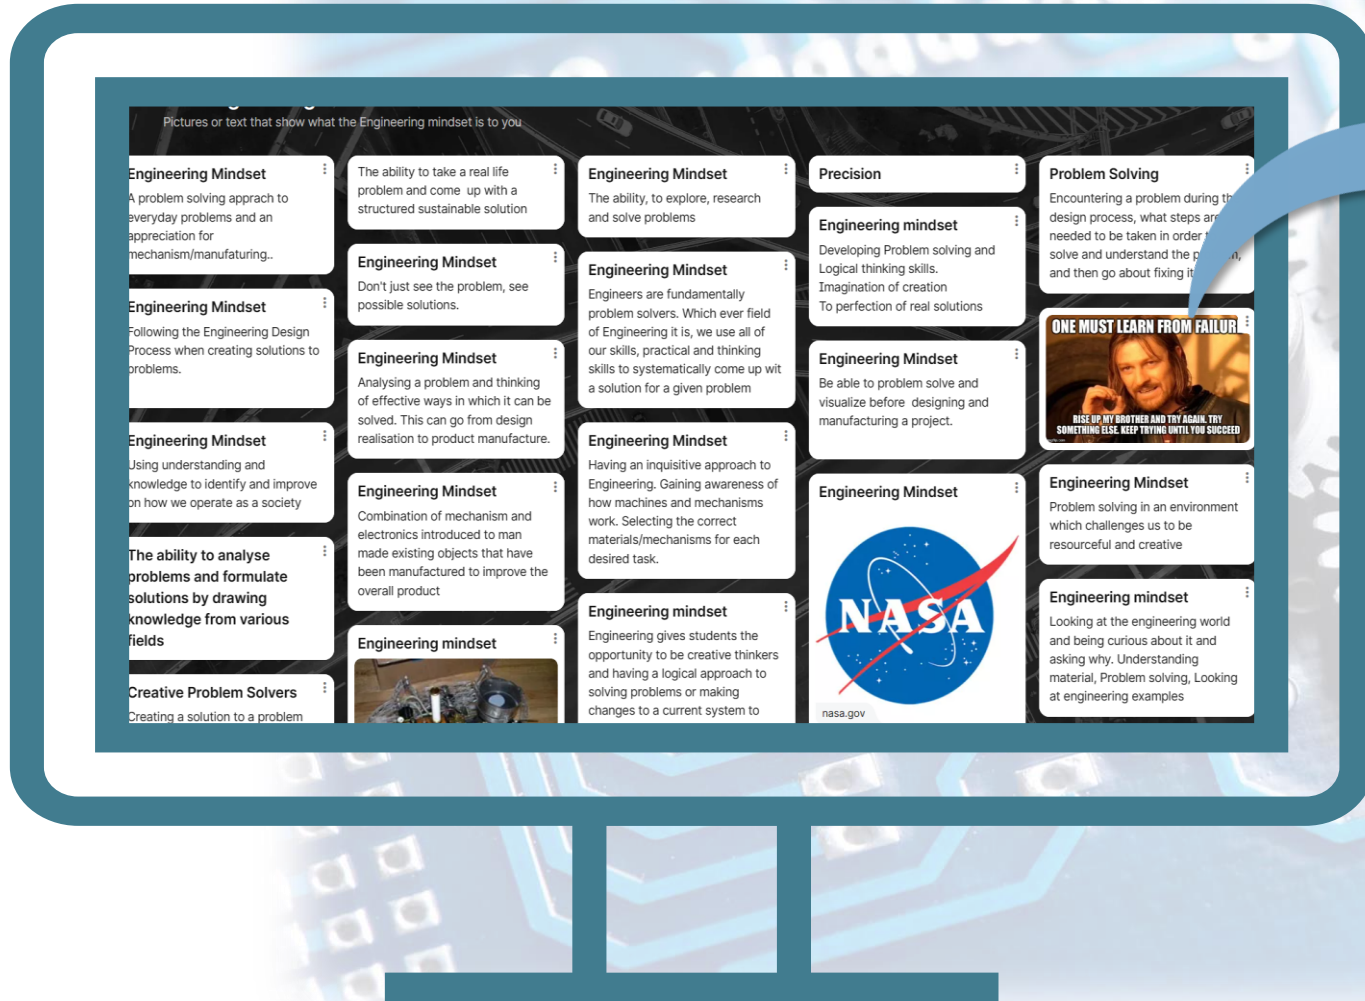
Pictures or text that show what the Engineering mindset is to you

Engineering Mindset
A problem solving apprach to everyday problems and an appreciation for mechanism/manufaturing..

Engineering Mindset
Following the Engineering Design Process when creating solutions to problems.

Engineering Mindset
Using understanding and knowledge to identify and improve on how we operate as a society

The ability to analyse problems and formulate solutions by drawing knowledge from various fields

Creative Problem Solvers
Creating a solution to a problem

The ability to take a real life problem and come up with a structured sustainable solution

Engineering Mindset
Don't just see the problem, see possible solutions.

Engineering Mindset
Analysing a problem and thinking of effective ways in which it can be solved. This can go from design realisation to product manufacture.

Engineering Mindset
Combination of mechanism and electronics introduced to man made existing objects that have been manufactured to improve the overall product

Engineering mindset

Engineering Mindset
The ability, to explore, research and solve problems

Engineering Mindset
Engineers are fundamentally problem solvers. Which ever field of Engineering it is, we use all of our skills, practical and thinking skills to systematically come up wit a solution for a given problem

Engineering Mindset
Having an inquisitive approach to Engineering. Gaining awareness of how machines and mechanisms work. Selecting the correct materials/mechanisms for each desired task.

Engineering mindset
Engineering gives students the opportunity to be creative thinkers and having a logical approach to solving problems or making changes to a current system to

Precision

Engineering mindset
Developing Problem solving and Logical thinking skills.
Imagination of creation
To perfection of real solutions

Engineering Mindset
Be able to problem solve and visualize before designing and manufacturing a project.

Engineering Mindset
NASA
nasa.gov

Problem Solving
Encountering a problem during th design process, what steps are needed to be taken in order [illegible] solve and understand the p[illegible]n, and then go about fixing it

ONE MUST LEARN FROM FAILUR
RISE UP MY BROTHER AND TRY AGAIN, TRY SOMETHING ELSE. KEEP TRYING UNTIL YOU SUCCEED

Engineering Mindset
Problem solving in an environment which challenges us to be resourceful and creative

Engineering mindset
Looking at the engineering world and being curious about it and asking why. Understanding material, Problem solving, Looking at engineering examples